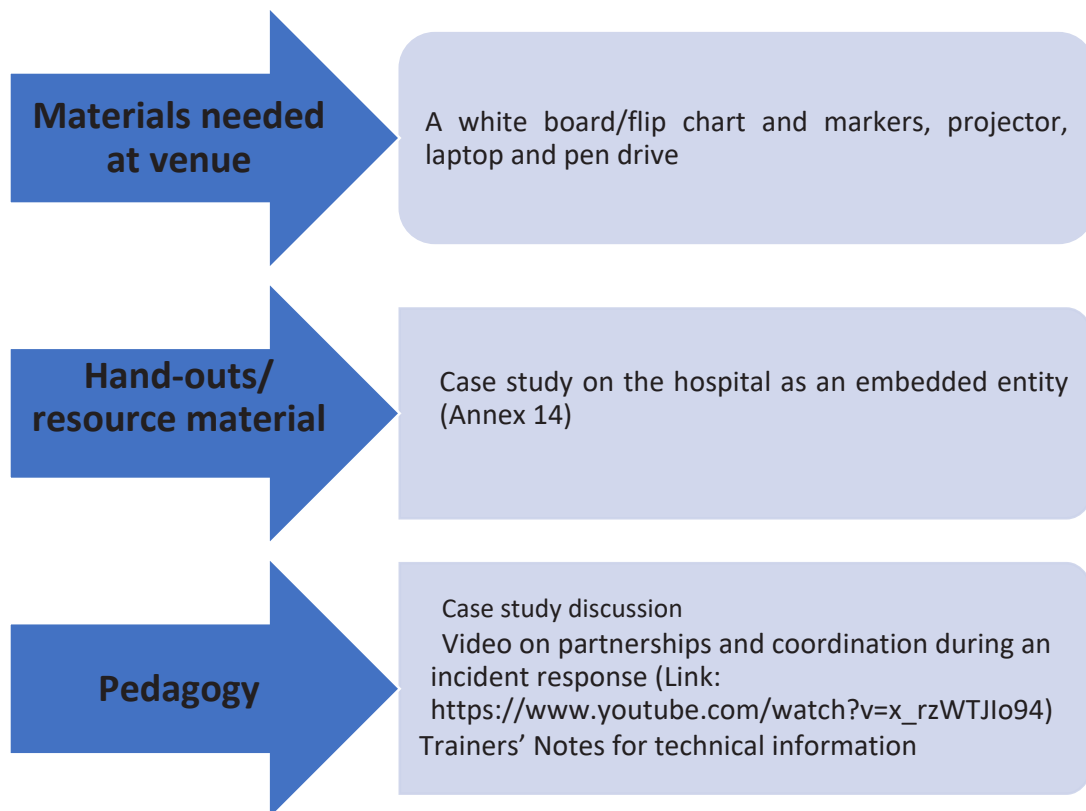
Materials needed at venue

A white board/flip chart and markers, projector, laptop and pen drive

Hand-outs/ resource material

Case study on the hospital as an embedded entity (Annex 14)

Pedagogy

Case study discussion
Video on partnerships and coordination during an incident response (Link: https://www.youtube.com/watch?v=x_rzWTJIo94)
Trainers' Notes for technical information